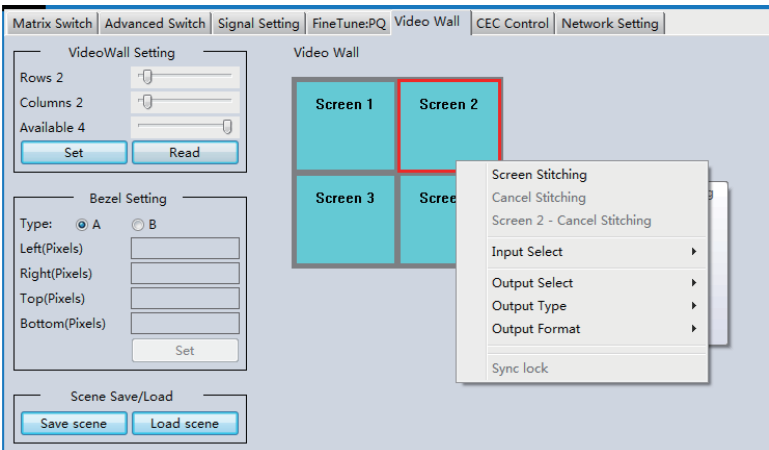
Matrix Switch | Advanced Switch | Signal Setting | FineTune:PQ | Video Wall | CEC Control | Network Setting

VideoWall Setting
Rows 2
Columns 2
Available 4
Set
Read

Bezel Setting
Type: A B
Left(Pixels)
Right(Pixels)
Top(Pixels)
Bottom(Pixels)
Set

Scene Save/Load
Save scene
Load scene

Video Wall
Screen 1
Screen 2
Screen 3
Scree

Screen Stitching
Cancel Stitching
Screen 2 - Cancel Stitching
Input Select
Output Select
Output Type
Output Format
Sync lock